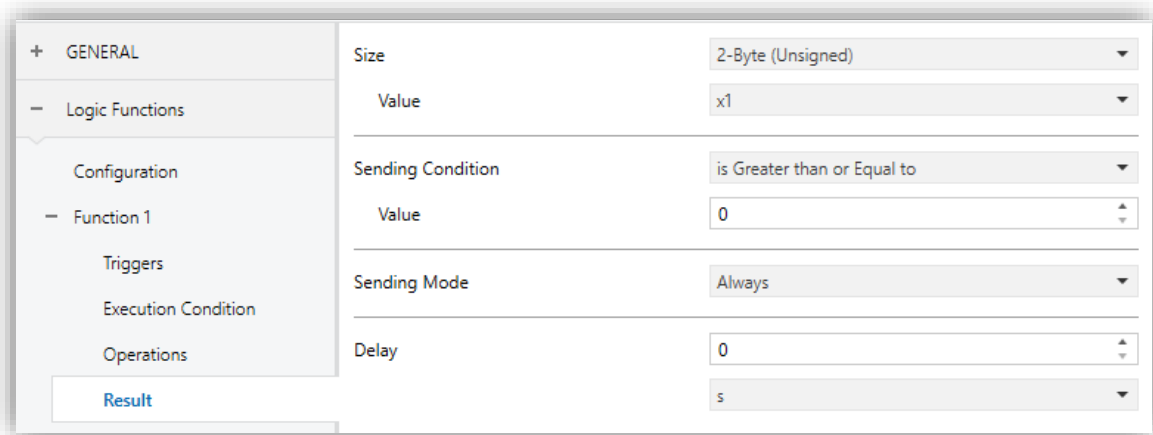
+ GENERAL

− Logic Functions

Configuration

− Function 1

Triggers

Execution Condition

Operations

Result

Size | 2-Byte (Unsigned)

Value | x1

Sending Condition | is Greater than or Equal to

Value | 0

Sending Mode | Always

Delay | 0

s